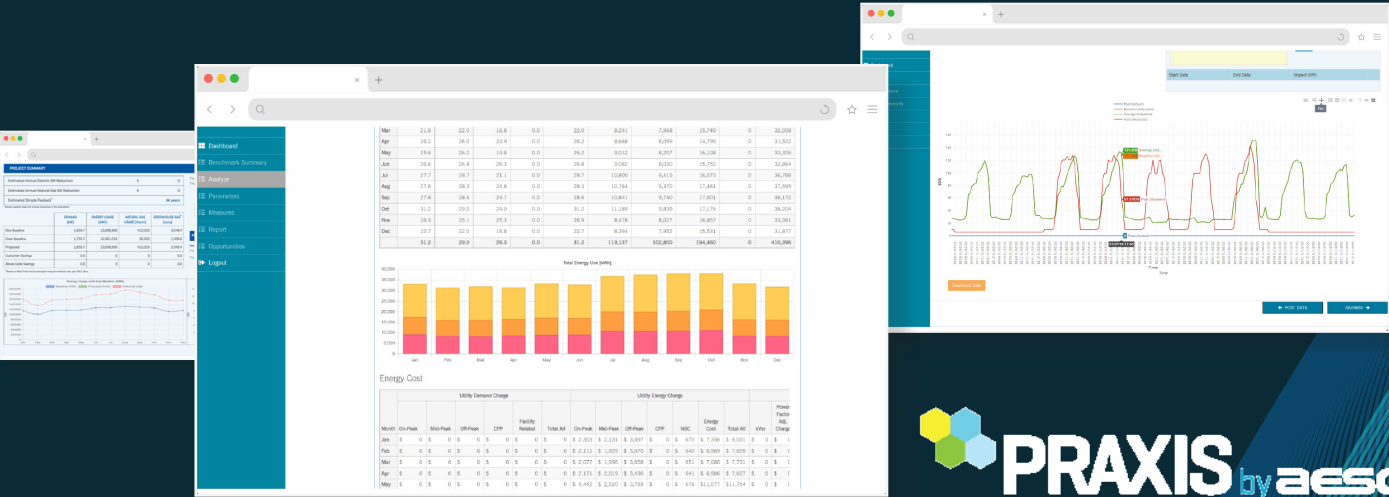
PROJECT SUMMARY

Estimated Annual Electric Bill Reduction

Estimated Annual Natural Gas Bill Reduction

Estimated Simple Payback

Dashboard
Benchmark Summary
Analyze
Parameters
Measures
Report
Opportunities
Logout

| Mar | 21.8 | 22.0 | 16.8 | 0.0 | 22.0 | 8,251 | 7,968 | 15,740 | 0 | 32,009 |
|---|---|---|---|---|---|---|---|---|---|---|
| Apr | 26.2 | 28.0 | 23.9 | 0.0 | 26.2 | 8,668 | 6,899 | 14,795 | 0 | 31,522 |
| May | 29.6 | 26.3 | 19.9 | 0.0 | 26.3 | 9,012 | 8,207 | 16,106 | 0 | 33,326 |
| Jun | 26.6 | 26.8 | 26.3 | 0.0 | 26.8 | 9,062 | 8,030 | 15,752 | 0 | 32,864 |
| Jul | 27.7 | 28.7 | 21.1 | 0.0 | 28.7 | 10,800 | 5,413 | 16,073 | 0 | 36,788 |
| Aug | 27.6 | 28.3 | 24.8 | 0.0 | 28.3 | 10,784 | 6,370 | 17,461 | 0 | 37,586 |
| Sep | 27.8 | 28.6 | 24.7 | 0.0 | 28.6 | 10,841 | 6,740 | 17,601 | 0 | 38,172 |
| Oct | 31.2 | 29.0 | 24.0 | 0.0 | 31.2 | 11,189 | 9,830 | 17,176 | 0 | 38,204 |
| Nov | 26.9 | 25.1 | 25.3 | 0.0 | 26.9 | 8,478 | 8,327 | 16,857 | 0 | 33,361 |
| Dec | 22.7 | 22.0 | 16.8 | 0.0 | 22.7 | 8,394 | 7,952 | 26,531 | 0 | 31,877 |
| | 31.2 | 29.0 | 26.3 | 0.0 | 31.2 | 119,137 | 102,800 | 194,460 | 0 | 416,396 |

Total Energy Use (kWh)

Jan Feb Mar Apr May Jun Jul Aug Sep Oct Nov Dec

Energy Cost

Utility Demand Charge
Utility Energy Charge

| Month | On-Peak | Mid-Peak | Off-Peak | CPP | Facility Related | Total All | On-Peak | Mid-Peak | Off-Peak | CPP | NSC | Energy Cost | Total All | kVar | Power Factor Adj. Charge |
|---|---|---|---|---|---|---|---|---|---|---|---|---|---|---|---|
| Jan | $ 0 | $ 0 | $ 0 | $ 0 | $ 0 | $ 0 | $ 2,323 | $ 2,101 | $ 3,997 | $ 0 | $ 673 | $ 7,036 | $ 8,031 | $ 0 | $ 0 |
| Feb | $ 0 | $ 0 | $ 0 | $ 0 | $ 0 | $ 0 | $ 2,111 | $ 1,925 | $ 3,570 | $ 0 | $ 643 | $ 6,969 | $ 7,609 | $ 0 | $ 0 |
| Mar | $ 0 | $ 0 | $ 0 | $ 0 | $ 0 | $ 0 | $ 2,077 | $ 1,096 | $ 3,658 | $ 0 | $ 651 | $ 7,080 | $ 7,731 | $ 0 | $ 0 |
| Apr | $ 0 | $ 0 | $ 0 | $ 0 | $ 0 | $ 0 | $ 2,171 | $ 2,310 | $ 3,436 | $ 0 | $ 641 | $ 6,986 | $ 7,627 | $ 0 | $ 0 |
| May | $ 0 | $ 0 | $ 0 | $ 0 | $ 0 | $ 0 | $ 5,442 | $ 2,320 | $ 3,733 | $ 0 | $ 678 | $11,077 | $11,754 | $ 0 | $ 0 |

Start Date | End Date | Impact KPI

Time

Download Data

← PREV. DATA
SAVINGS →

PRAXIS by aeso